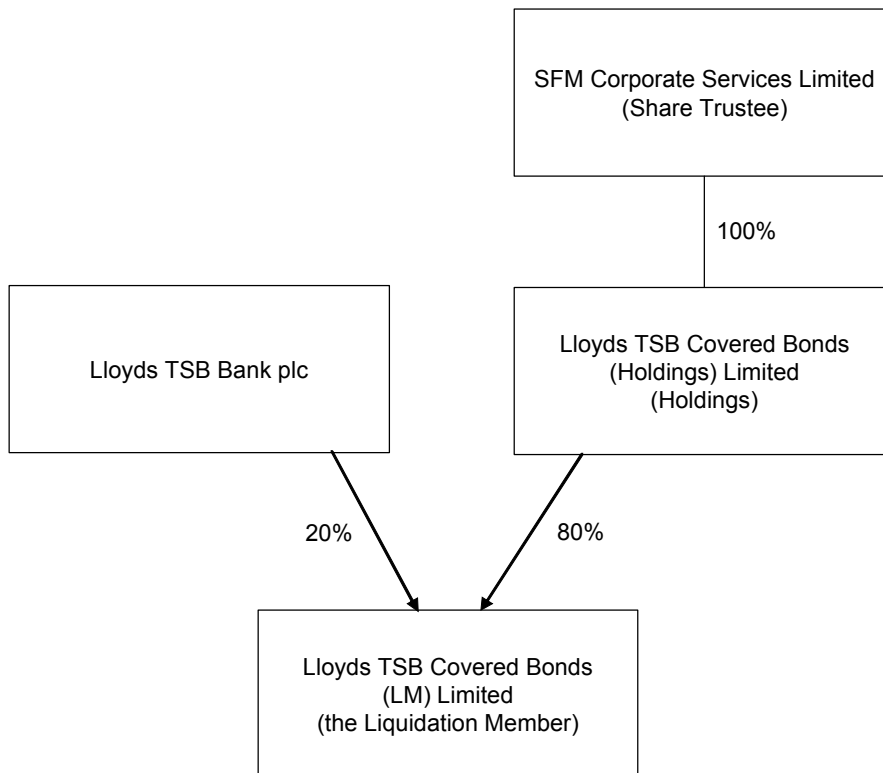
SFM Corporate Services Limited
(Share Trustee)

100%

Lloyds TSB Bank plc

Lloyds TSB Covered Bonds
(Holdings) Limited
(Holdings)

20%

80%

Lloyds TSB Covered Bonds
(LM) Limited
(the Liquidation Member)